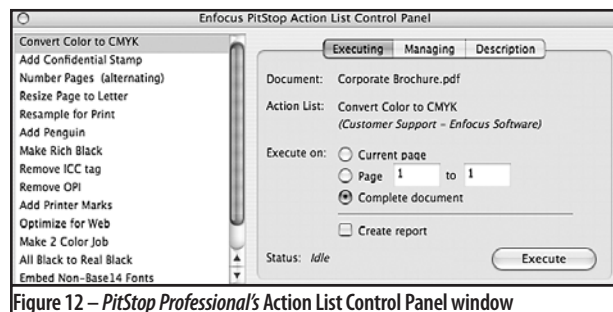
Enfocus PitStop Action List Control Panel

Convert Color to CMYK
Add Confidential Stamp
Number Pages (alternating)
Resize Page to Letter
Resample for Print
Add Penguin
Make Rich Black
Remove ICC tag
Remove OPI
Add Printer Marks
Optimize for Web
Make 2 Color Job
All Black to Real Black
Embed Non-Base14 Fonts

Executing | Managing | Description

Document: Corporate Brochure.pdf

Action List: Convert Color to CMYK
(Customer Support - Enfocus Software)

Execute on: Current page
Page 1 to 1
Complete document

Create report

Status: Idle

Execute

Figure 12 – PitStop Professional's Action List Control Panel window